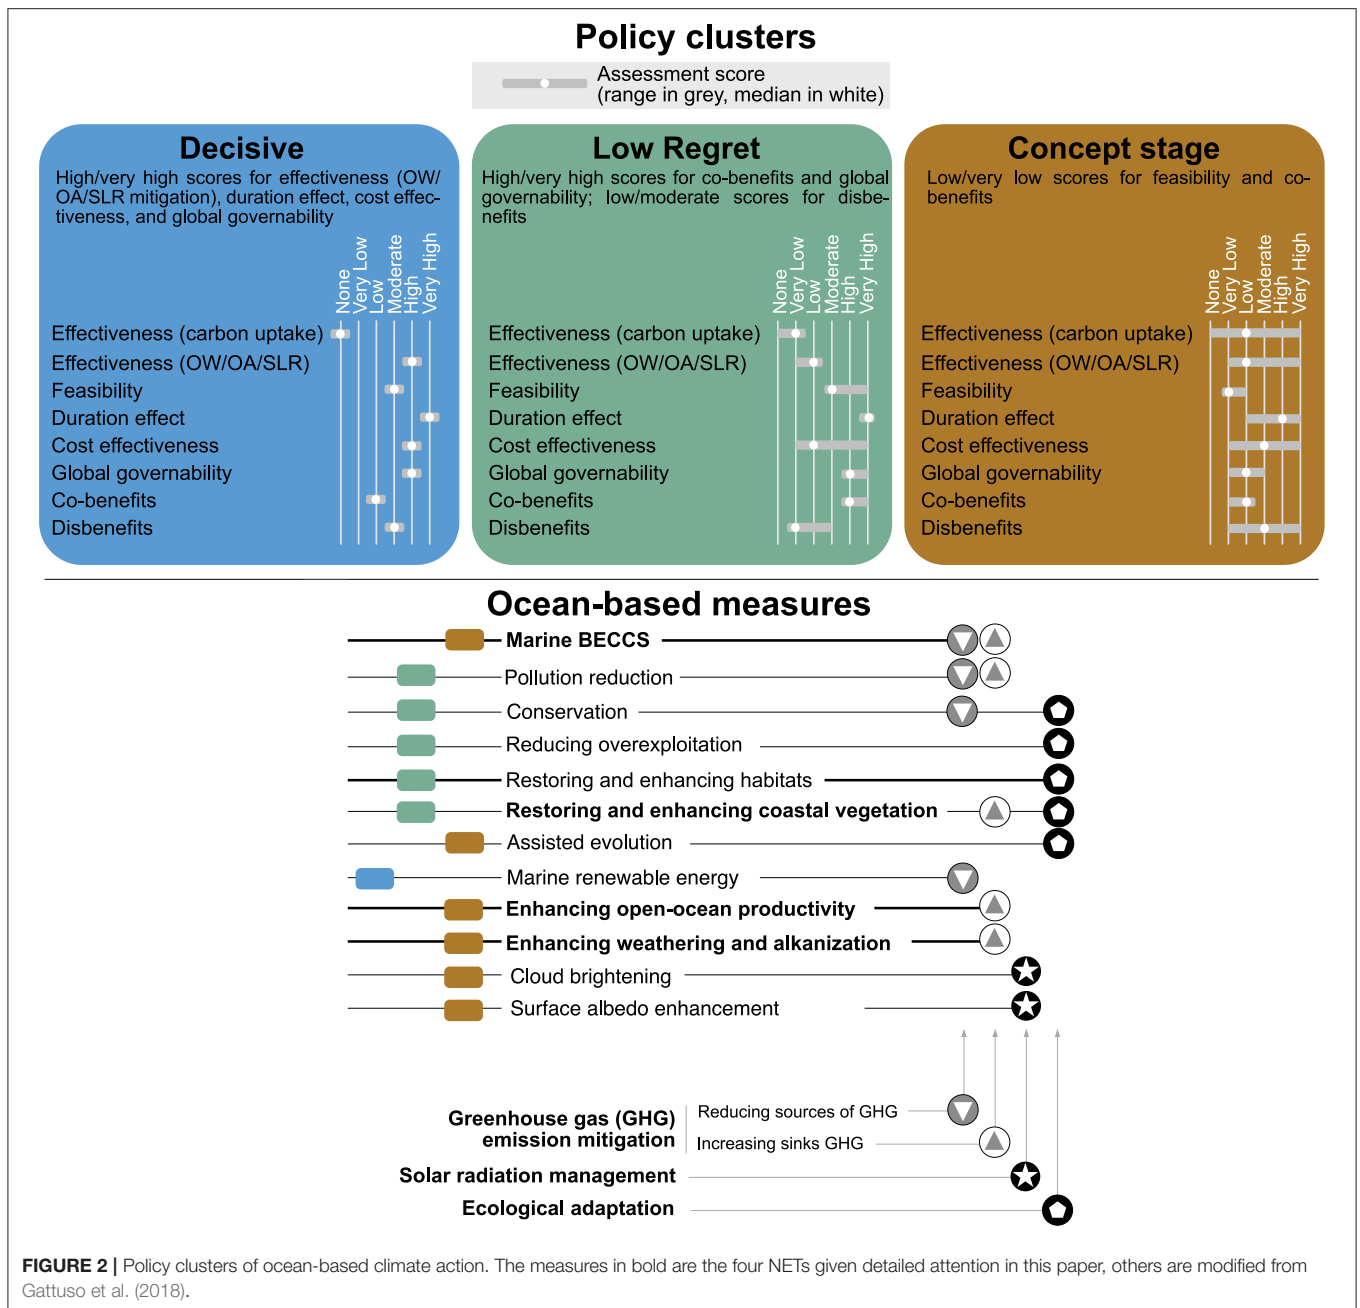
Policy clusters

Assessment score
(range in grey, median in white)

Decisive
High/very high scores for effectiveness (OW/OA/SLR mitigation), duration effect, cost effectiveness, and global governability

None
Very Low
Low
Moderate
High
Very High

Effectiveness (carbon uptake)
Effectiveness (OW/OA/SLR)
Feasibility
Duration effect
Cost effectiveness
Global governability
Co-benefits
Disbenefits

Low Regret
High/very high scores for co-benefits and global governability; low/moderate scores for disbenefits

None
Very Low
Low
Moderate
High
Very High

Effectiveness (carbon uptake)
Effectiveness (OW/OA/SLR)
Feasibility
Duration effect
Cost effectiveness
Global governability
Co-benefits
Disbenefits

Concept stage
Low/very low scores for feasibility and co-benefits

None
Very Low
Low
Moderate
High
Very High

Effectiveness (carbon uptake)
Effectiveness (OW/OA/SLR)
Feasibility
Duration effect
Cost effectiveness
Global governability
Co-benefits
Disbenefits

Ocean-based measures

Marine BECCS
Pollution reduction
Conservation
Reducing overexploitation
Restoring and enhancing habitats
Restoring and enhancing coastal vegetation
Assisted evolution
Marine renewable energy
Enhancing open-ocean productivity
Enhancing weathering and alkanization
Cloud brightening
Surface albedo enhancement

Greenhouse gas (GHG) emission mitigation
Reducing sources of GHG
Increasing sinks GHG
Solar radiation management
Ecological adaptation

FIGURE 2 | Policy clusters of ocean-based climate action. The measures in bold are the four NETs given detailed attention in this paper, others are modified from Gattuso et al. (2018).